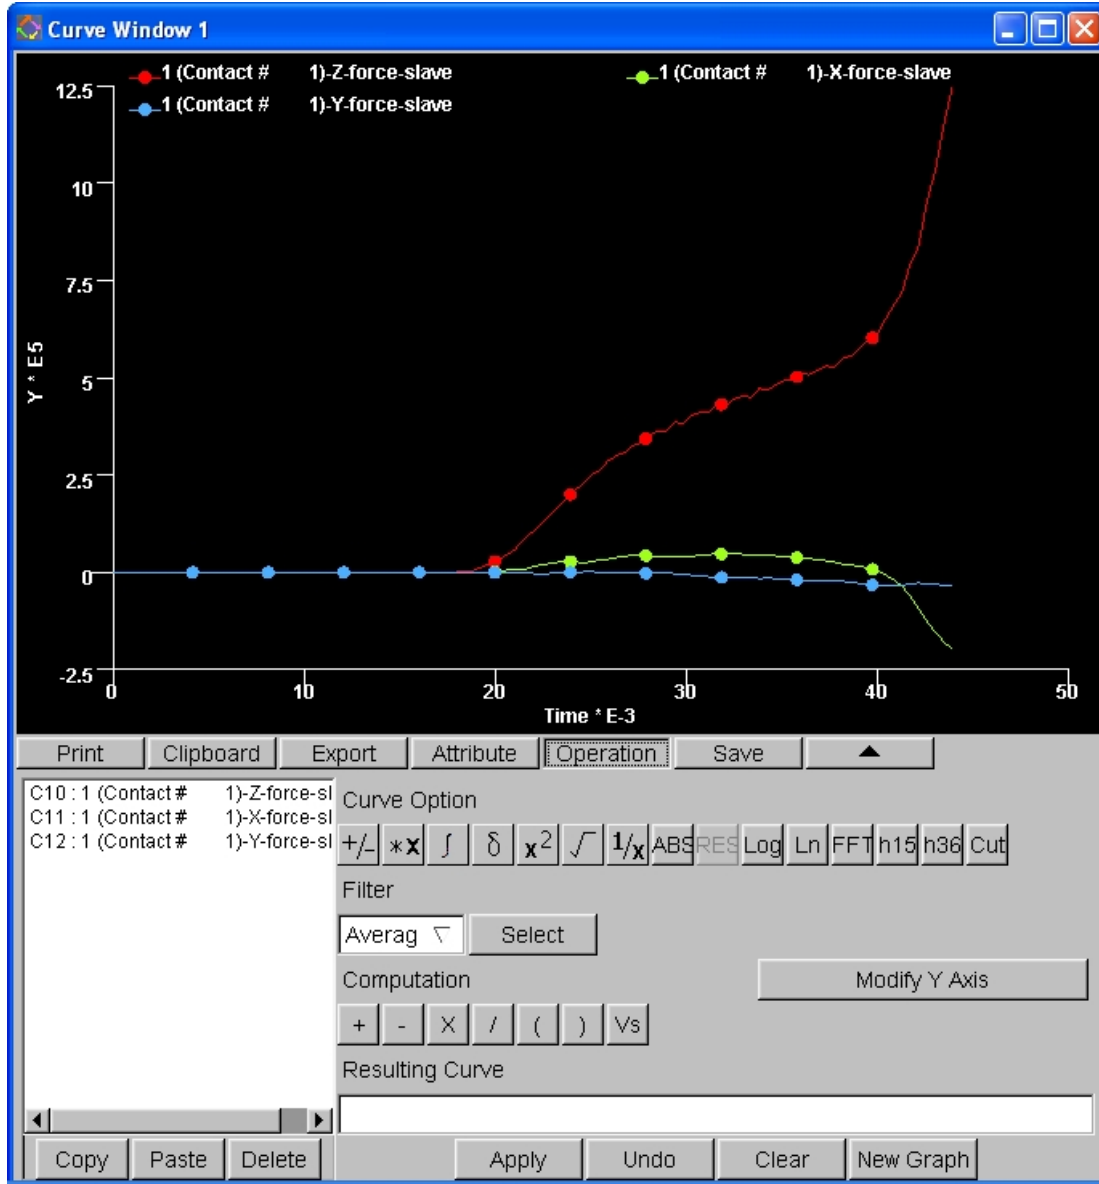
Curve Window 1

1 (Contact # 1)-Z-force-slave
1 (Contact # 1)-Y-force-slave
1 (Contact # 1)-X-force-slave

12.5
10
7.5
5
2.5
0
-2.5

Y * E5

0
10
20
30
40
50

Time * E-3

Print
Clipboard
Export
Attribute
Operation
Save
▲

C10 : 1 (Contact # 1)-Z-force-sl
C11 : 1 (Contact # 1)-X-force-sl
C12 : 1 (Contact # 1)-Y-force-sl

Curve Option

+/_ $*x$ $\int$ $\delta$ $x^2$ $\sqrt{}$ $1/x$ ABS RES Log Ln FFT h15 h36 Cut

Filter

Averag
Select

Computation

Modify Y Axis

+ - X / ( ) Vs

Resulting Curve

Copy
Paste
Delete
Apply
Undo
Clear
New Graph